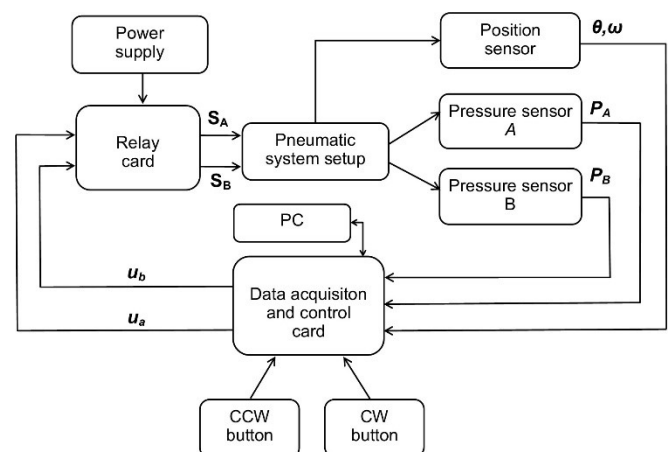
Power supply

Relay card

$S_A$

$S_B$

Pneumatic system setup

Position sensor

$\theta, \omega$

Pressure sensor A

$P_A$

Pressure sensor B

$P_B$

PC

$u_b$

$u_a$

Data acquisiton and control card

CCW button

CW button